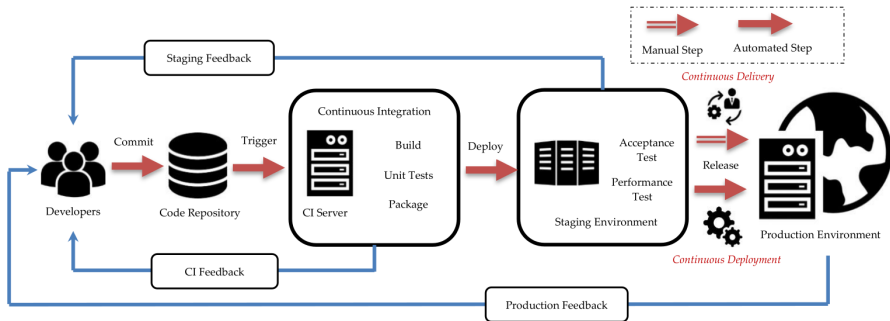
Manual Step
Automated Step
Continuous Delivery

Staging Feedback

Continuous Integration
Build
Unit Tests
Package
CI Server

Developers
Commit
Code Repository
Trigger
Deploy

Acceptance Test
Performance Test
Staging Environment

Release

Production Environment

Continuous Deployment

CI Feedback

Production Feedback